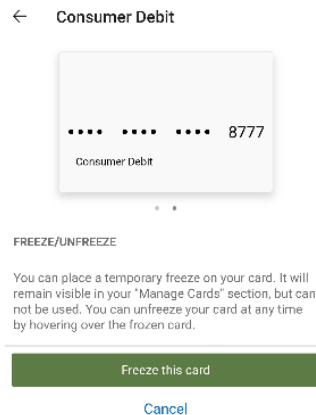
← Consumer Debit

•••• •••• •••• 8777

Consumer Debit

FREEZE/UNFREEZE

You can place a temporary freeze on your card. It will remain visible in your "Manage Cards" section, but can not be used. You can unfreeze your card at any time by hovering over the frozen card.

Freeze this card

Cancel